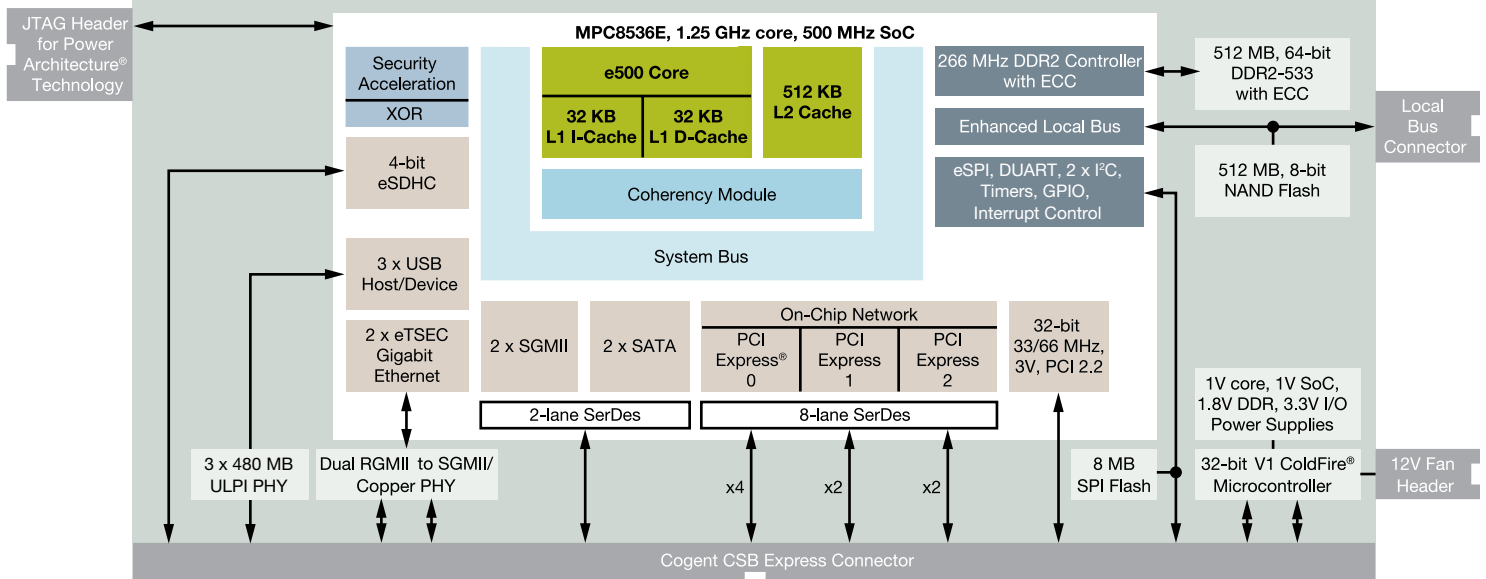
JTAG Header for Power Architecture® Technology

MPC8536E, 1.25 GHz core, 500 MHz SoC

Security Acceleration

XOR

e500 Core

32 KB L1 I-Cache

32 KB L1 D-Cache

512 KB L2 Cache

Coherency Module

System Bus

4-bit eSDHC

3 x USB Host/Device

2 x eTSEC Gigabit Ethernet

266 MHz DDR2 Controller with ECC

512 MB, 64-bit DDR2-533 with ECC

Enhanced Local Bus

Local Bus Connector

512 MB, 8-bit NAND Flash

eSPI, DUART, 2 x I$^2$C, Timers, GPIO, Interrupt Control

2 x SGMII

2 x SATA

On-Chip Network

PCI Express® 0

PCI Express 1

PCI Express 2

32-bit 33/66 MHz, 3V, PCI 2.2

2-lane SerDes

8-lane SerDes

1V core, 1V SoC, 1.8V DDR, 3.3V I/O Power Supplies

3 x 480 MB ULPI PHY

Dual RGMII to SGMII/ Copper PHY

x4

x2

x2

8 MB SPI Flash

32-bit V1 ColdFire® Microcontroller

12V Fan Header

Cogent CSB Express Connector